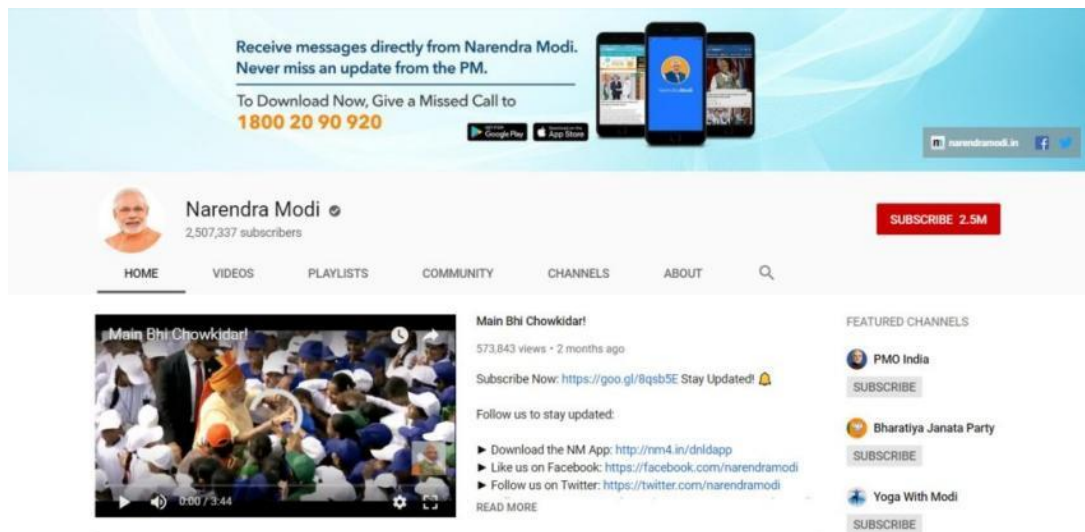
Receive messages directly from Narendra Modi.
Never miss an update from the PM.

To Download Now, Give a Missed Call to
1800 20 90 920

Google Play App Store

narendramodi.in

Narendra Modi
2,507,337 subscribers

SUBSCRIBE 2.5M

HOME VIDEOS PLAYLISTS COMMUNITY CHANNELS ABOUT

Main Bhi Chowkidar!

0:00 / 3:44

Main Bhi Chowkidar!
573,843 views • 2 months ago

Subscribe Now: https://goo.gl/8qsb5E Stay Updated!

Follow us to stay updated:

► Download the NM App: http://nm4.in/dnldapp
► Like us on Facebook: https://facebook.com/narendramodi
► Follow us on Twitter: https://twitter.com/narendramodi

READ MORE

FEATURED CHANNELS

PMO India
SUBSCRIBE

Bharatiya Janata Party
SUBSCRIBE

Yoga With Modi
SUBSCRIBE